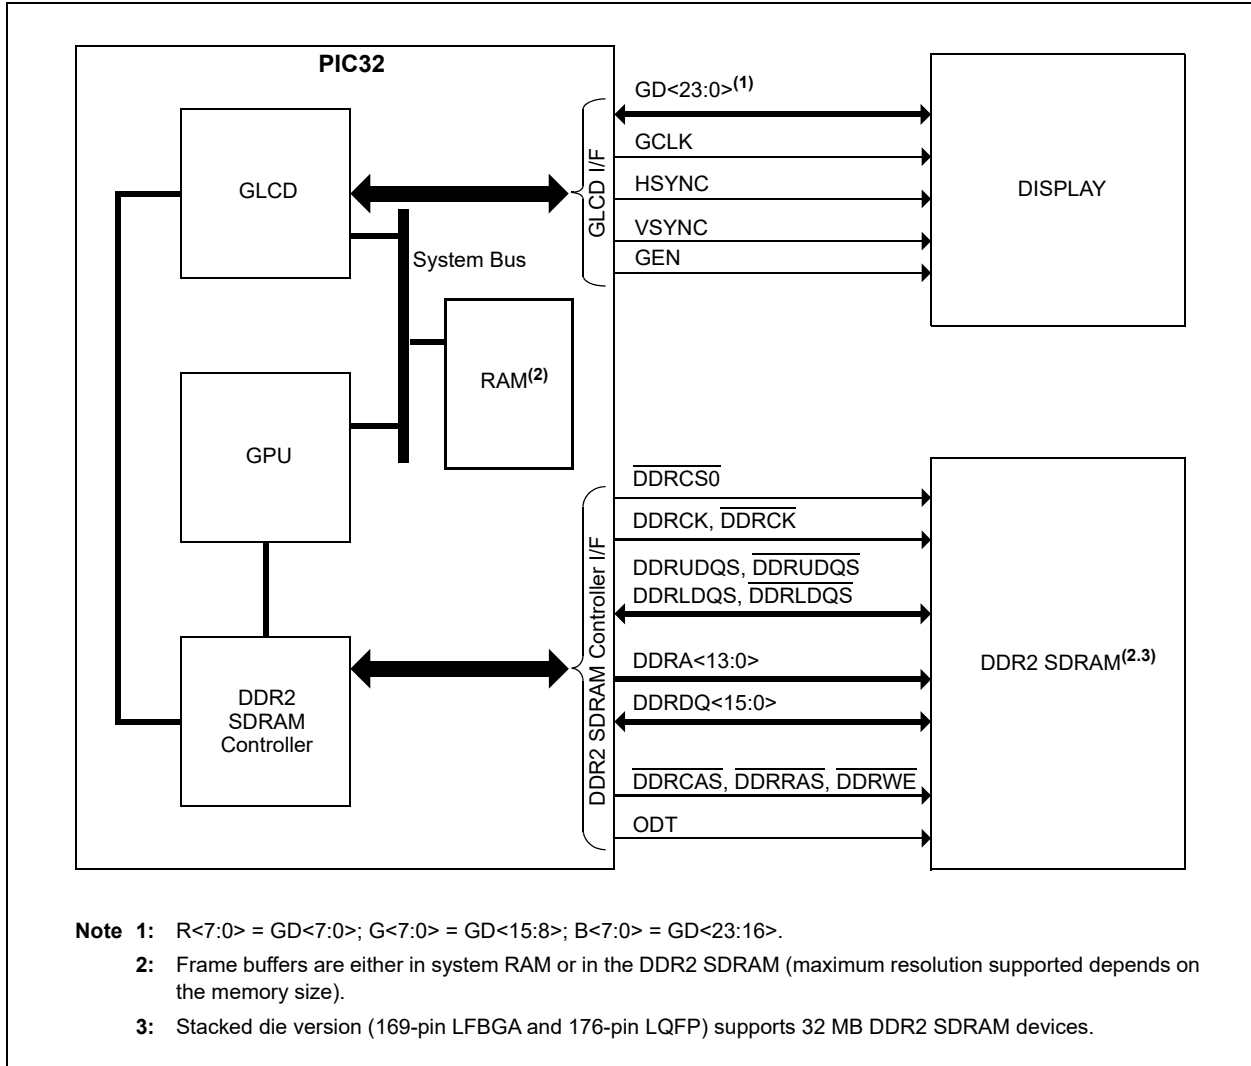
PIC32

GLCD

System Bus

RAM$^{(2)}$

GPU

DDR2 SDRAM Controller

GLCD I/F

GD<23:0>$^{(1)}$

GCLK

HSYNC

VSYNC

GEN

DISPLAY

DDR2 SDRAM Controller I/F

$\overline{\text{DDRCS0}}$

DDRCK, $\overline{\text{DDRCK}}$

DDRUDQS, $\overline{\text{DDRUDQS}}$

DDRLDQS, $\overline{\text{DDRLDQS}}$

DDRA<13:0>

DDRDQ<15:0>

$\overline{\text{DDRCAS}}$, $\overline{\text{DDRRAS}}$, $\overline{\text{DDRWE}}$

ODT

DDR2 SDRAM$^{(2.3)}$

Note 1: R<7:0> = GD<7:0>; G<7:0> = GD<15:8>; B<7:0> = GD<23:16>.

2: Frame buffers are either in system RAM or in the DDR2 SDRAM (maximum resolution supported depends on the memory size).

3: Stacked die version (169-pin LFBGA and 176-pin LQFP) supports 32 MB DDR2 SDRAM devices.